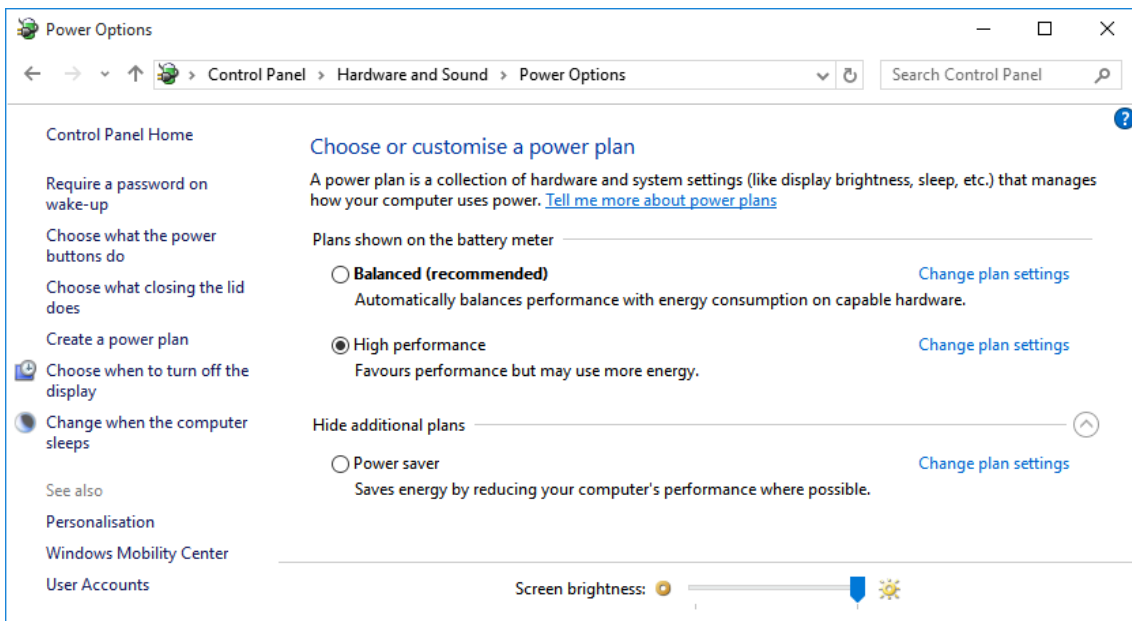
Power Options

Control Panel > Hardware and Sound > Power Options

Search Control Panel

Control Panel Home

Require a password on wake-up

Choose what the power buttons do

Choose what closing the lid does

Create a power plan

Choose when to turn off the display

Change when the computer sleeps

See also

Personalisation

Windows Mobility Center

User Accounts

Choose or customise a power plan

A power plan is a collection of hardware and system settings (like display brightness, sleep, etc.) that manages how your computer uses power. Tell me more about power plans

Plans shown on the battery meter

Balanced (recommended)
Change plan settings
Automatically balances performance with energy consumption on capable hardware.

High performance
Change plan settings
Favours performance but may use more energy.

Hide additional plans

Power saver
Change plan settings
Saves energy by reducing your computer's performance where possible.

Screen brightness: